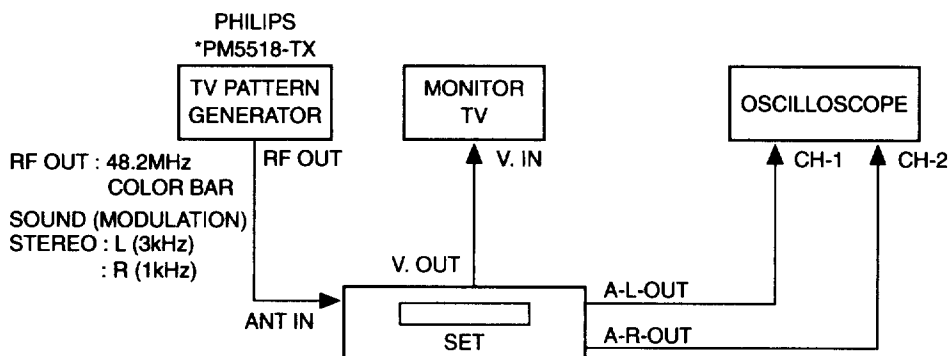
PHILIPS
*PM5518-TX

TV PATTERN GENERATOR

MONITOR TV

OSCILLOSCOPE

RF OUT : 48.2MHz
COLOR BAR

RF OUT

V. IN

CH-1

CH-2

SOUND (MODULATION)
STEREO : L (3kHz)
: R (1kHz)

V. OUT

A-L-OUT

ANT IN

SET

A-R-OUT